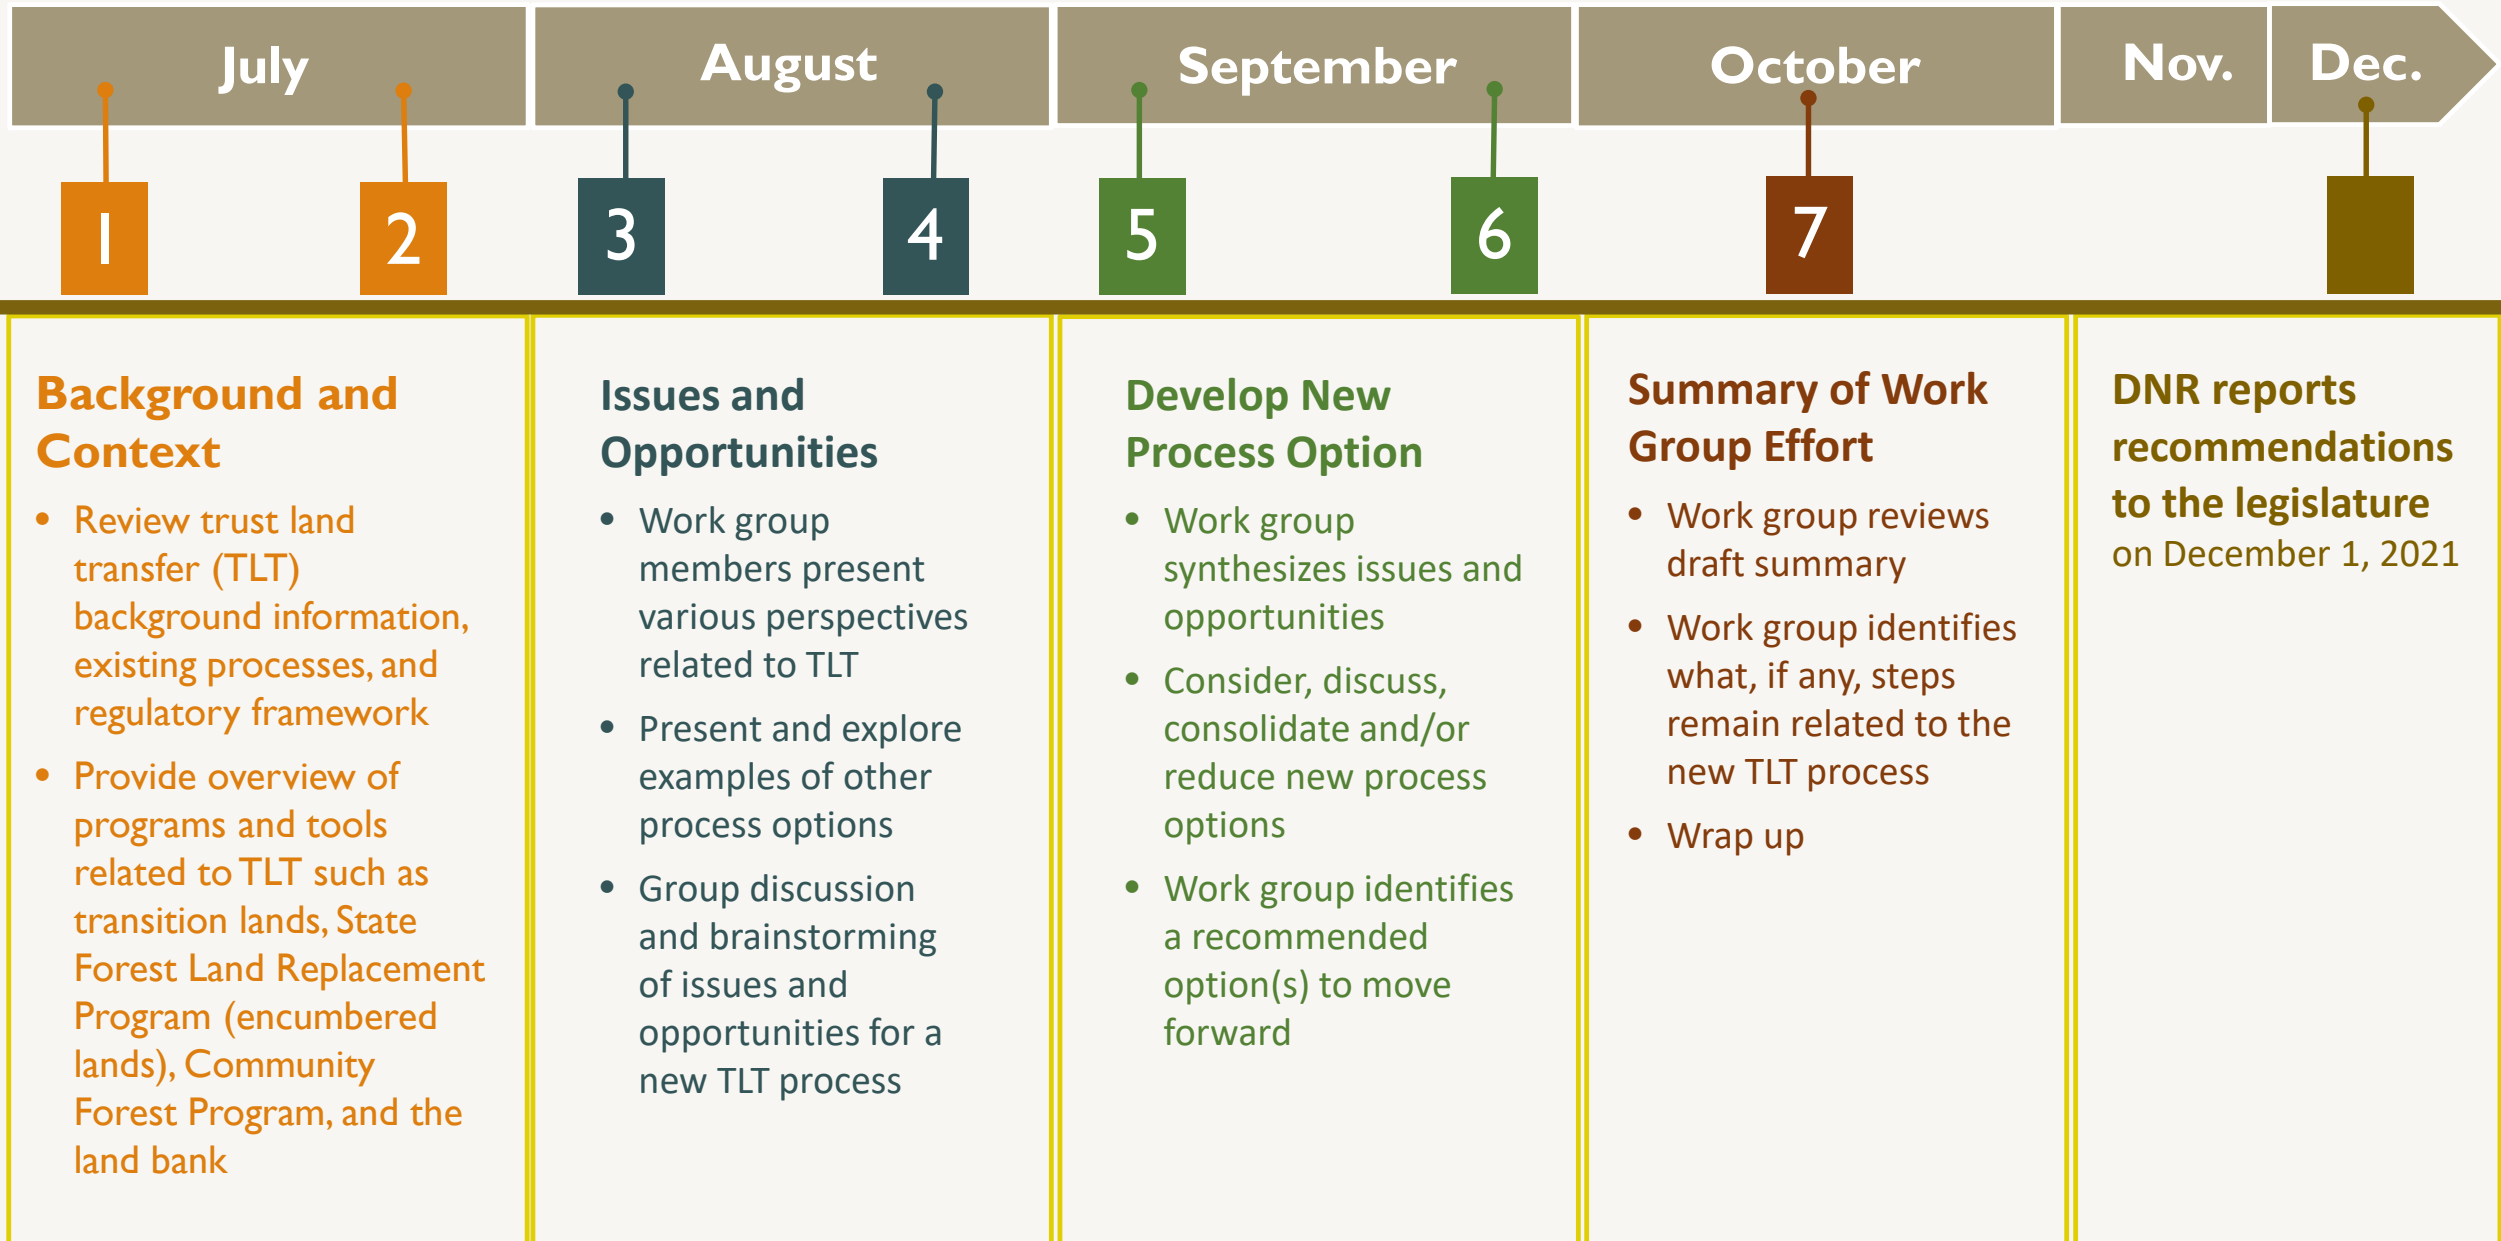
July August September October Nov. Dec.

1 2 3 4 5 6 7

Background and Context

- Review trust land transfer (TLT) background information, existing processes, and regulatory framework
- Provide overview of programs and tools related to TLT such as transition lands, State Forest Land Replacement Program (encumbered lands), Community Forest Program, and the land bank

Issues and Opportunities

- Work group members present various perspectives related to TLT
- Present and explore examples of other process options
- Group discussion and brainstorming of issues and opportunities for a new TLT process

Develop New Process Option

- Work group synthesizes issues and opportunities
- Consider, discuss, consolidate and/or reduce new process options
- Work group identifies a recommended option(s) to move forward

Summary of Work Group Effort

- Work group reviews draft summary
- Work group identifies what, if any, steps remain related to the new TLT process
- Wrap up

DNR reports recommendations to the legislature on December 1, 2021